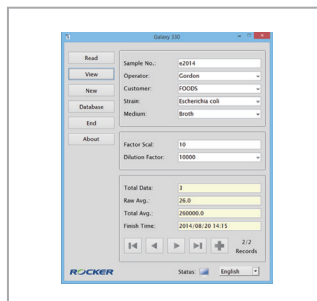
Galaxy 330

Read
View
New
Database
End
About

Sample No.: e2014
Operator: Gordon
Customer: FOODS
Strain: Escherichia coli
Medium: Broth

Factor Scal: 10
Dilution Factor: 10000

Total Data: 3
Raw Avg.: 26.0
Total Avg.: 260000.0
Finish Time: 2014/08/20 14:15

2/2
Records

ROCKER
Status:
English